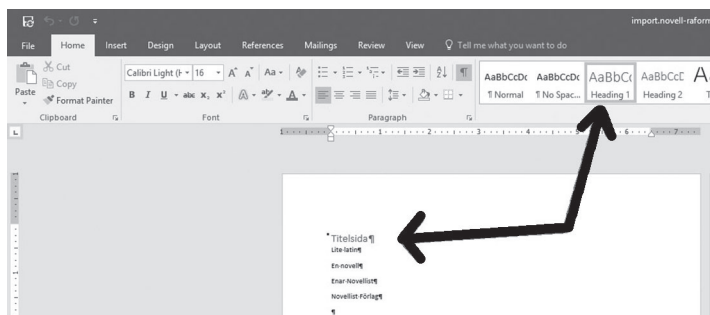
import.novell-raform

File Home Insert Design Layout References Mailings Review View Tell me what you want to do

Cut
Copy
Paste
Format Painter
Clipboard

Calibri Light (H 16 A A Aa
B I U abc $x_2$ $x^2$ A A
Font

Paragraph

AaBbCcDc AaBbCcDc AaBbC AaBbCcD A
¶ Normal ¶ No Spac... Heading 1 Heading 2

Titelsida¶
Lite·latin¶
En·novell¶
Enar·Novellist¶
Novellist·Förlag¶
¶